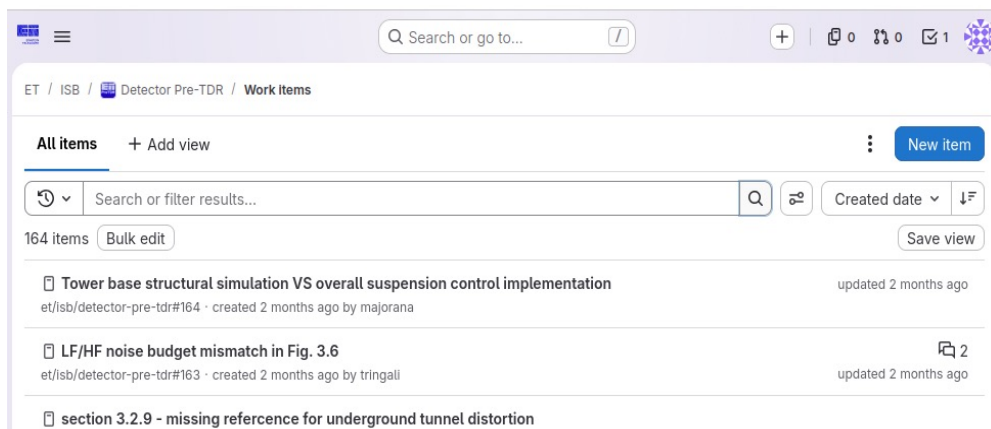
Search or go to... /

+ 0 0 1

ET / ISB / Detector Pre-TDR / Work items

All items + Add view

New item

Search or filter results...

Created date

164 items Bulk edit

Save view

Tower base structural simulation VS overall suspension control implementation
et/isb/detector-pre-tdr#164 · created 2 months ago by majorana

updated 2 months ago

LF/HF noise budget mismatch in Fig. 3.6
et/isb/detector-pre-tdr#163 · created 2 months ago by tringali

2
updated 2 months ago

section 3.2.9 - missing refercence for underground tunnel distortion